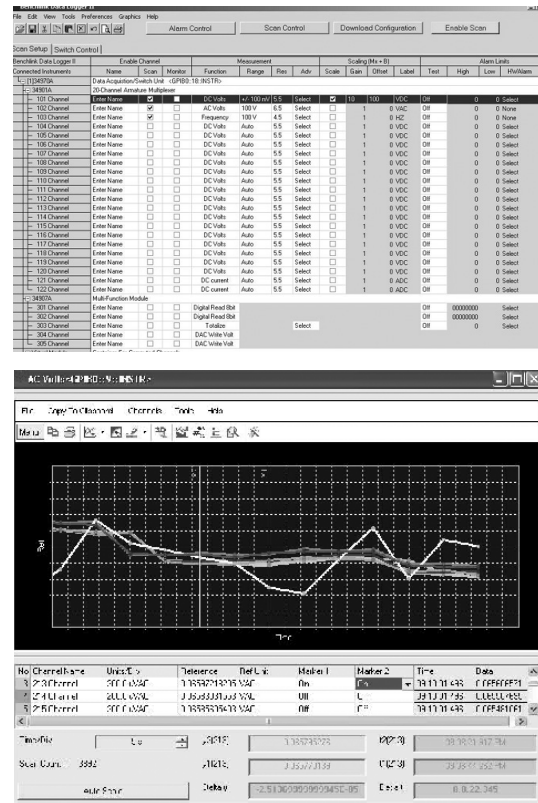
Benchlink Data Logger II
File Edit View Tools Preferences Graphics Help
Alarm Control
Scan Control
Download Configuration
Enable Scan
Scan Setup
Switch Control

| Benchlink Data Logger II | Enable Channel | | | Measurement | | | | Scaling (Mx+B) | | | | Alarm Limits | | | |
|---|---|---|---|---|---|---|---|---|---|---|---|---|---|---|---|
| Connected Instruments | Name | Scan | Monitor | Function | Range | Res | Adv | Scale | Gain | Offset | Label | Test | High | Low | HW Alarm |
| 34970A | Data Acquisition/Switch Unit <GPIB0::10::INSTR> | | | | | | | | | | | | | | |
| 34901A | 20-Channel Armature Multiplexer | | | | | | | | | | | | | | |
| 101 Channel | Enter Name | ☑ | ☐ | DC Volts | +/- 100 mV | 5.5 | Select | ☑ | 10 | 100 | VDC | Off | | 0 | Select |
| 102 Channel | Enter Name | ☑ | ☐ | AC Volts | 100 V | 6.5 | Select | ☐ | 1 | 0 | VAC | Off | | 0 | None |
| 103 Channel | Enter Name | ☑ | ☐ | Frequency | 100 V | 4.5 | Select | ☐ | 1 | 0 | HZ | Off | | 0 | None |
| 104 Channel | Enter Name | ☐ | ☐ | DC Volts | Auto | 5.5 | Select | ☐ | 1 | 0 | VDC | Off | | 0 | Select |
| 105 Channel | Enter Name | ☐ | ☐ | DC Volts | Auto | 5.5 | Select | ☐ | 1 | 0 | VDC | Off | | 0 | Select |
| 106 Channel | Enter Name | ☐ | ☐ | DC Volts | Auto | 5.5 | Select | ☐ | 1 | 0 | VDC | Off | | 0 | Select |
| 107 Channel | Enter Name | ☐ | ☐ | DC Volts | Auto | 5.5 | Select | ☐ | 1 | 0 | VDC | Off | | 0 | Select |
| 108 Channel | Enter Name | ☐ | ☐ | DC Volts | Auto | 5.5 | Select | ☐ | 1 | 0 | VDC | Off | | 0 | Select |
| 109 Channel | Enter Name | ☐ | ☐ | DC Volts | Auto | 5.5 | Select | ☐ | 1 | 0 | VDC | Off | | 0 | Select |
| 110 Channel | Enter Name | ☐ | ☐ | DC Volts | Auto | 5.5 | Select | ☐ | 1 | 0 | VDC | Off | | 0 | Select |
| 111 Channel | Enter Name | ☐ | ☐ | DC Volts | Auto | 5.5 | Select | ☐ | 1 | 0 | VDC | Off | | 0 | Select |
| 112 Channel | Enter Name | ☐ | ☐ | DC Volts | Auto | 5.5 | Select | ☐ | 1 | 0 | VDC | Off | | 0 | Select |
| 113 Channel | Enter Name | ☐ | ☐ | DC Volts | Auto | 5.5 | Select | ☐ | 1 | 0 | VDC | Off | | 0 | Select |
| 114 Channel | Enter Name | ☐ | ☐ | DC Volts | Auto | 5.5 | Select | ☐ | 1 | 0 | VDC | Off | | 0 | Select |
| 115 Channel | Enter Name | ☐ | ☐ | DC Volts | Auto | 5.5 | Select | ☐ | 1 | 0 | VDC | Off | | 0 | Select |
| 116 Channel | Enter Name | ☐ | ☐ | DC Volts | Auto | 5.5 | Select | ☐ | 1 | 0 | VDC | Off | | 0 | Select |
| 117 Channel | Enter Name | ☐ | ☐ | DC Volts | Auto | 5.5 | Select | ☐ | 1 | 0 | VDC | Off | | 0 | Select |
| 118 Channel | Enter Name | ☐ | ☐ | DC Volts | Auto | 5.5 | Select | ☐ | 1 | 0 | VDC | Off | | 0 | Select |
| 119 Channel | Enter Name | ☐ | ☐ | DC Volts | Auto | 5.5 | Select | ☐ | 1 | 0 | VDC | Off | | 0 | Select |
| 120 Channel | Enter Name | ☐ | ☐ | DC Volts | Auto | 5.5 | Select | ☐ | 1 | 0 | VDC | Off | | 0 | Select |
| 121 Channel | Enter Name | ☐ | ☐ | DC current | Auto | 5.5 | Select | ☐ | 1 | 0 | ADC | Off | | 0 | Select |
| 122 Channel | Enter Name | ☐ | ☐ | DC current | Auto | 5.5 | Select | ☐ | 1 | 0 | ADC | Off | | 0 | Select |
| 34907A | Multi-Function Module | | | | | | | | | | | | | | |
| 301 Channel | Enter Name | ☐ | ☐ | Digital Read 8bit | | | | | | | | Off | 00000000 | | Select |
| 302 Channel | Enter Name | ☐ | ☐ | Digital Read 8bit | | | | | | | | Off | 00000000 | | Select |
| 303 Channel | Enter Name | ☐ | ☐ | Totalize | | | Select | | | | | Off | 0 | | Select |
| 304 Channel | Enter Name | ☐ | ☐ | DAC Write Volt | | | | | | | | | | | |
| 305 Channel | Enter Name | ☐ | ☐ | DAC Write Volt | | | | | | | | | | | |

AC Volts - GPIB0::9::INSTR
File Copy To Clipboard Channels Tools Help
Menu
Trace
Time

| No | Channel Name | Units/Div | Reference | Ref Unit | Marker 1 | Marker 2 | Time | Data |
|---|---|---|---|---|---|---|---|---|
| 3 | 213 Channel | 200 mVAC | 0.36592713015 VAC | | On | On | 09:13:01.436 | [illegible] |
| 4 | 214 Channel | 200 mVAC | 0.36593031033 VAC | | Off | Off | 09:13:01.796 | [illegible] |
| 5 | 215 Channel | 200 mVAC | 0.36593539433 VAC | | Off | Off | 09:13:01.436 | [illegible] |

Time/Div 1 s
Scan Count 3992
Auto Scale
Y1(213) 0.365735273
Y2(213) 0.365747133
Delay -2.5136999999945E-05
t1(213) 09:13:01.917 PM
t2(213) 09:13:01.352 PM
Delta t 0.0.22.345